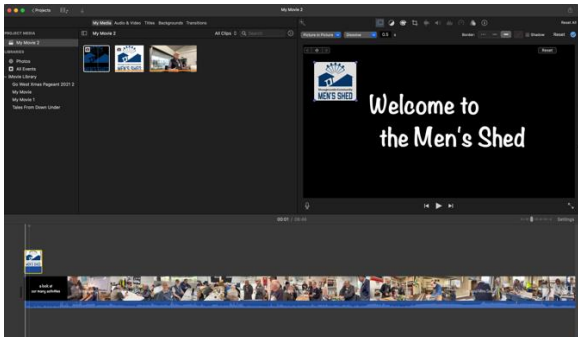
Projects

My Movie 2

My Media Audio & Video Titles Backgrounds Transitions

PROJECT MEDIA

My Movie 2

LIBRARIES

Photos

All Events

Movie Library

Go West Ames Pageant 2021 2

My Movie

My Movie 1

Tales From Down Under

My Movie 2

All Clips

Search

Picture in Picture

Dissolve

0.5

Border:

Shadow

Reset

Reset All

MEN'S SHED

Welcome to the Men's Shed

00:01 | 08:40

Settings

A look at our many activities